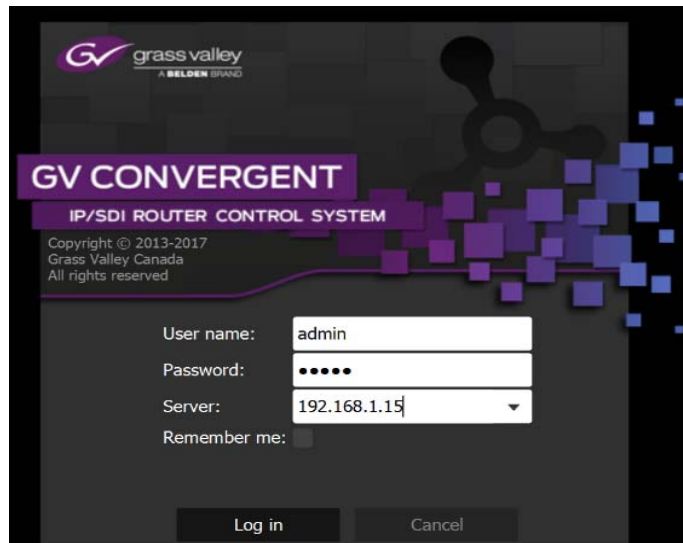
GV grass valley
A BELDEN BRAND

GV CONVERGENT
IP/SDI ROUTER CONTROL SYSTEM

Copyright © 2013-2017
Grass Valley Canada
All rights reserved

User name: admin
Password: •••••
Server: 192.168.1.15
Remember me:

Log in
Cancel